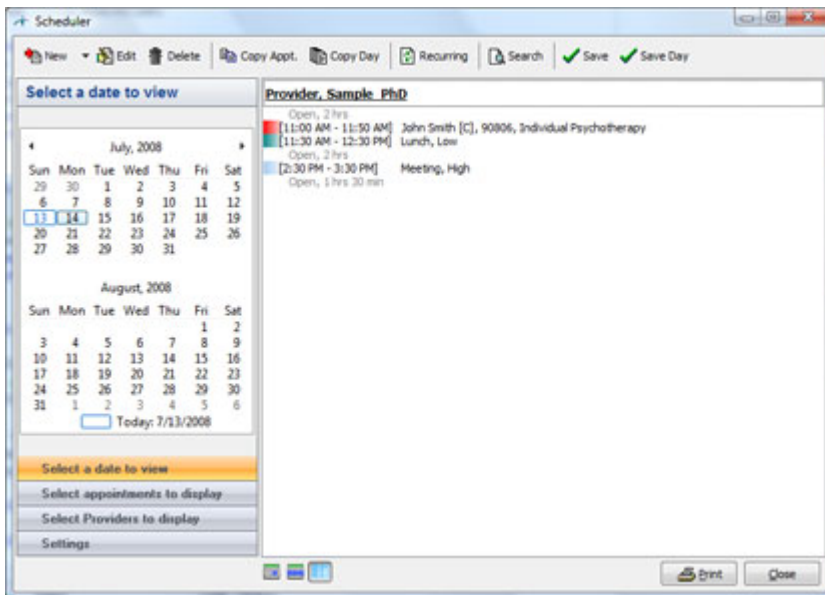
Scheduler

New Edit Delete Copy Appt. Copy Day Recurring Search Save Save Day

Select a date to view

July, 2008

| Sun | Mon | Tue | Wed | Thu | Fri | Sat |
|---|---|---|---|---|---|---|
| 29 | 30 | 1 | 2 | 3 | 4 | 5 |
| 6 | 7 | 8 | 9 | 10 | 11 | 12 |
| 13 | 14 | 15 | 16 | 17 | 18 | 19 |
| 20 | 21 | 22 | 23 | 24 | 25 | 26 |
| 27 | 28 | 29 | 30 | 31 | | |

August, 2008

| Sun | Mon | Tue | Wed | Thu | Fri | Sat |
|---|---|---|---|---|---|---|
| | | | | | 1 | 2 |
| 3 | 4 | 5 | 6 | 7 | 8 | 9 |
| 10 | 11 | 12 | 13 | 14 | 15 | 16 |
| 17 | 18 | 19 | 20 | 21 | 22 | 23 |
| 24 | 25 | 26 | 27 | 28 | 29 | 30 |
| 31 | 1 | 2 | 3 | 4 | 5 | 6 |

Today: 7/13/2008

Select a date to view
Select appointments to display
Select Providers to display
Settings

Provider, Sample PhD

Open, 2 hrs
[11:00 AM - 11:50 AM] John Smith [C], 90806, Individual Psychotherapy
[11:30 AM - 12:30 PM] Lunch, Low
Open, 2 hrs
[2:30 PM - 3:30 PM] Meeting, High
Open, 1 hrs 30 min

Print Close